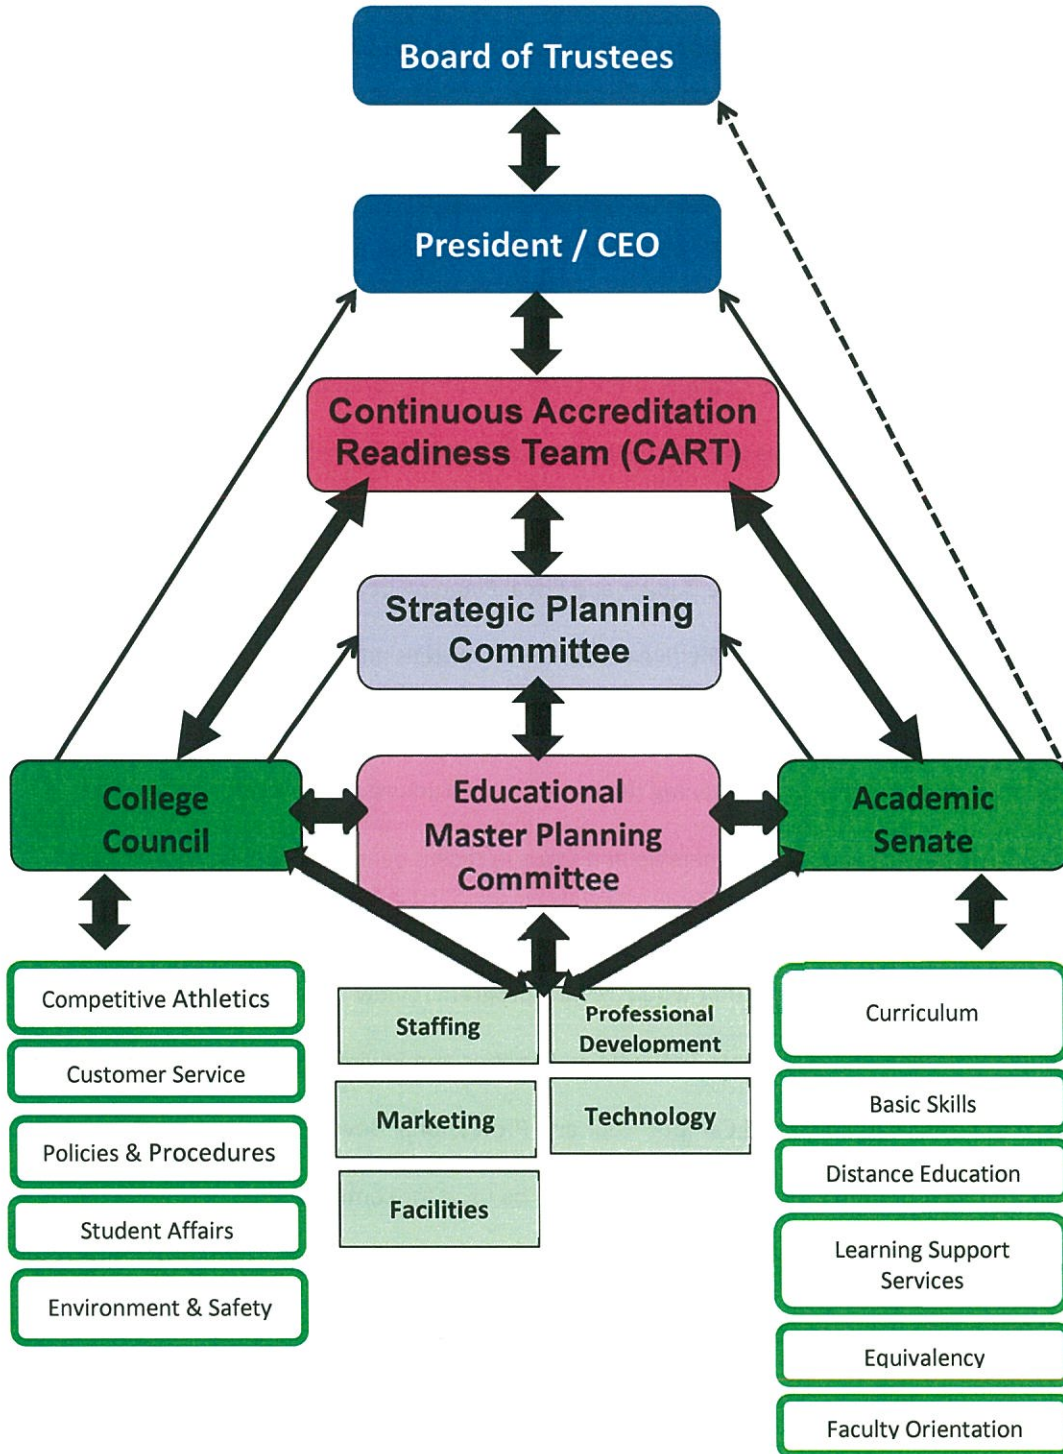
Board of Trustees

President / CEO

Continuous Accreditation Readiness Team (CART)

Strategic Planning Committee

College Council

Educational Master Planning Committee

Academic Senate

Competitive Athletics

Customer Service

Policies & Procedures

Student Affairs

Environment & Safety

Staffing

Professional Development

Marketing

Technology

Facilities

Curriculum

Basic Skills

Distance Education

Learning Support Services

Equivalency

Faculty Orientation